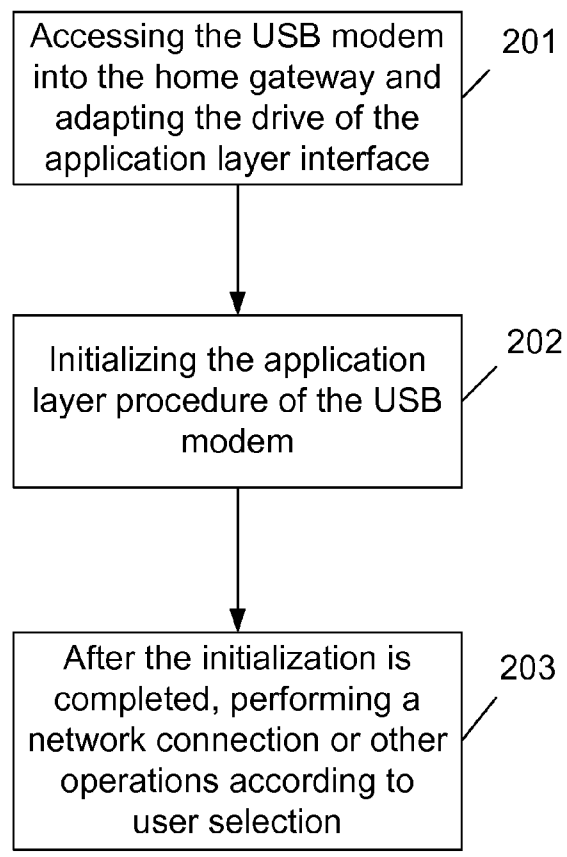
Accessing the USB modem into the home gateway and adapting the drive of the application layer interface

201

Initializing the application layer procedure of the USB modem

202

After the initialization is completed, performing a network connection or other operations according to user selection

203